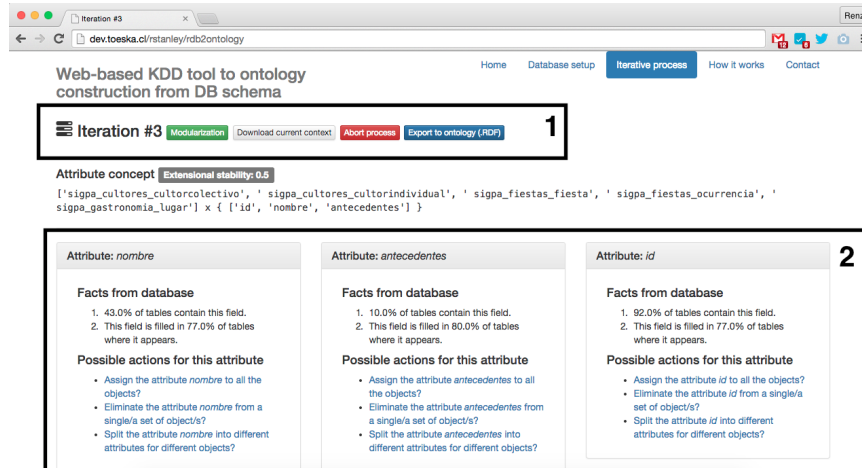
Iteration #3

dev.toeska.cl/rstanley/rdb2ontology

Renz

Web-based KDD tool to ontology construction from DB schema

Home Database setup Iterative process How it works Contact

Iteration #3 Modularization Download current context Abort process Export to ontology (.RDF)

1

Attribute concept Extensional stability: 0.5

['sigpa_cultores_cultorcolectivo', ' sigpa_cultores_cultorindividual', ' sigpa_fiestas_fiesta', ' sigpa_fiestas_ocurrencia', ' sigpa_gastronomia_lugar'] x { ['id', 'nombre', 'antecedentes'] }

2

Attribute: nombre

Facts from database

1. 43.0% of tables contain this field.
2. This field is filled in 77.0% of tables where it appears.

Possible actions for this attribute

- Assign the attribute nombre to all the objects?
- Eliminate the attribute nombre from a single/a set of object/s?
- Split the attribute nombre into different attributes for different objects?

Attribute: antecedentes

Facts from database

1. 10.0% of tables contain this field.
2. This field is filled in 80.0% of tables where it appears.

Possible actions for this attribute

- Assign the attribute antecedentes to all the objects?
- Eliminate the attribute antecedentes from a single/a set of object/s?
- Split the attribute antecedentes into different attributes for different objects?

Attribute: id

Facts from database

1. 92.0% of tables contain this field.
2. This field is filled in 77.0% of tables where it appears.

Possible actions for this attribute

- Assign the attribute id to all the objects?
- Eliminate the attribute id from a single/a set of object/s?
- Split the attribute id into different attributes for different objects?